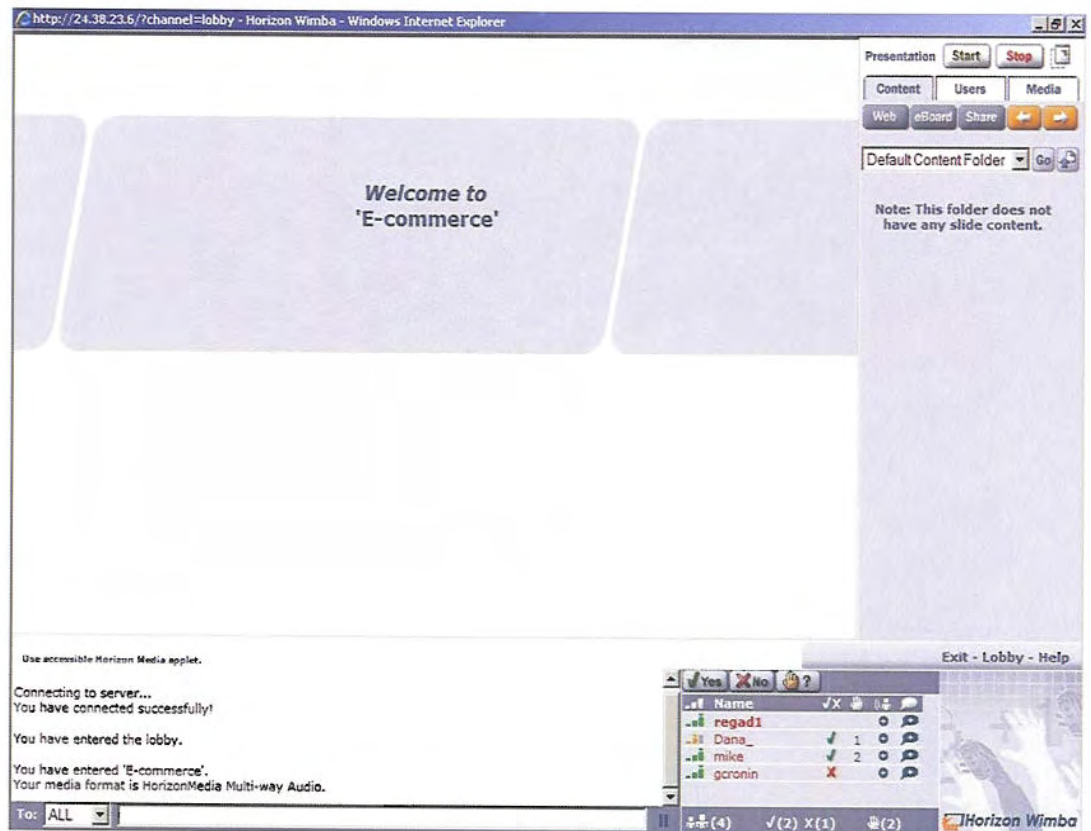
http://24.38.23.6/?channel=lobby - Horizon Wimba - Windows Internet Explorer

Presentation Start Stop

Content Users Media

Web eBoard Share

Default Content Folder Go

Note: This folder does not have any slide content.

Welcome to
'E-commerce'

Use accessible Horizon Media applet.

Exit - Lobby - Help

Connecting to server...
You have connected successfully!

You have entered the lobby.

You have entered 'E-commerce'.
Your media format is HorizonMedia Multi-way Audio.

Yes No ?

| Name | √X | | | |
|---|---|---|---|---|
| regad1 | | | o | |
| Dana_ | √ | 1 | o | |
| mike | √ | 2 | o | |
| gcronin | X | | o | |

To: ALL

(4) √(2) X(1) (2)

Horizon Wimba